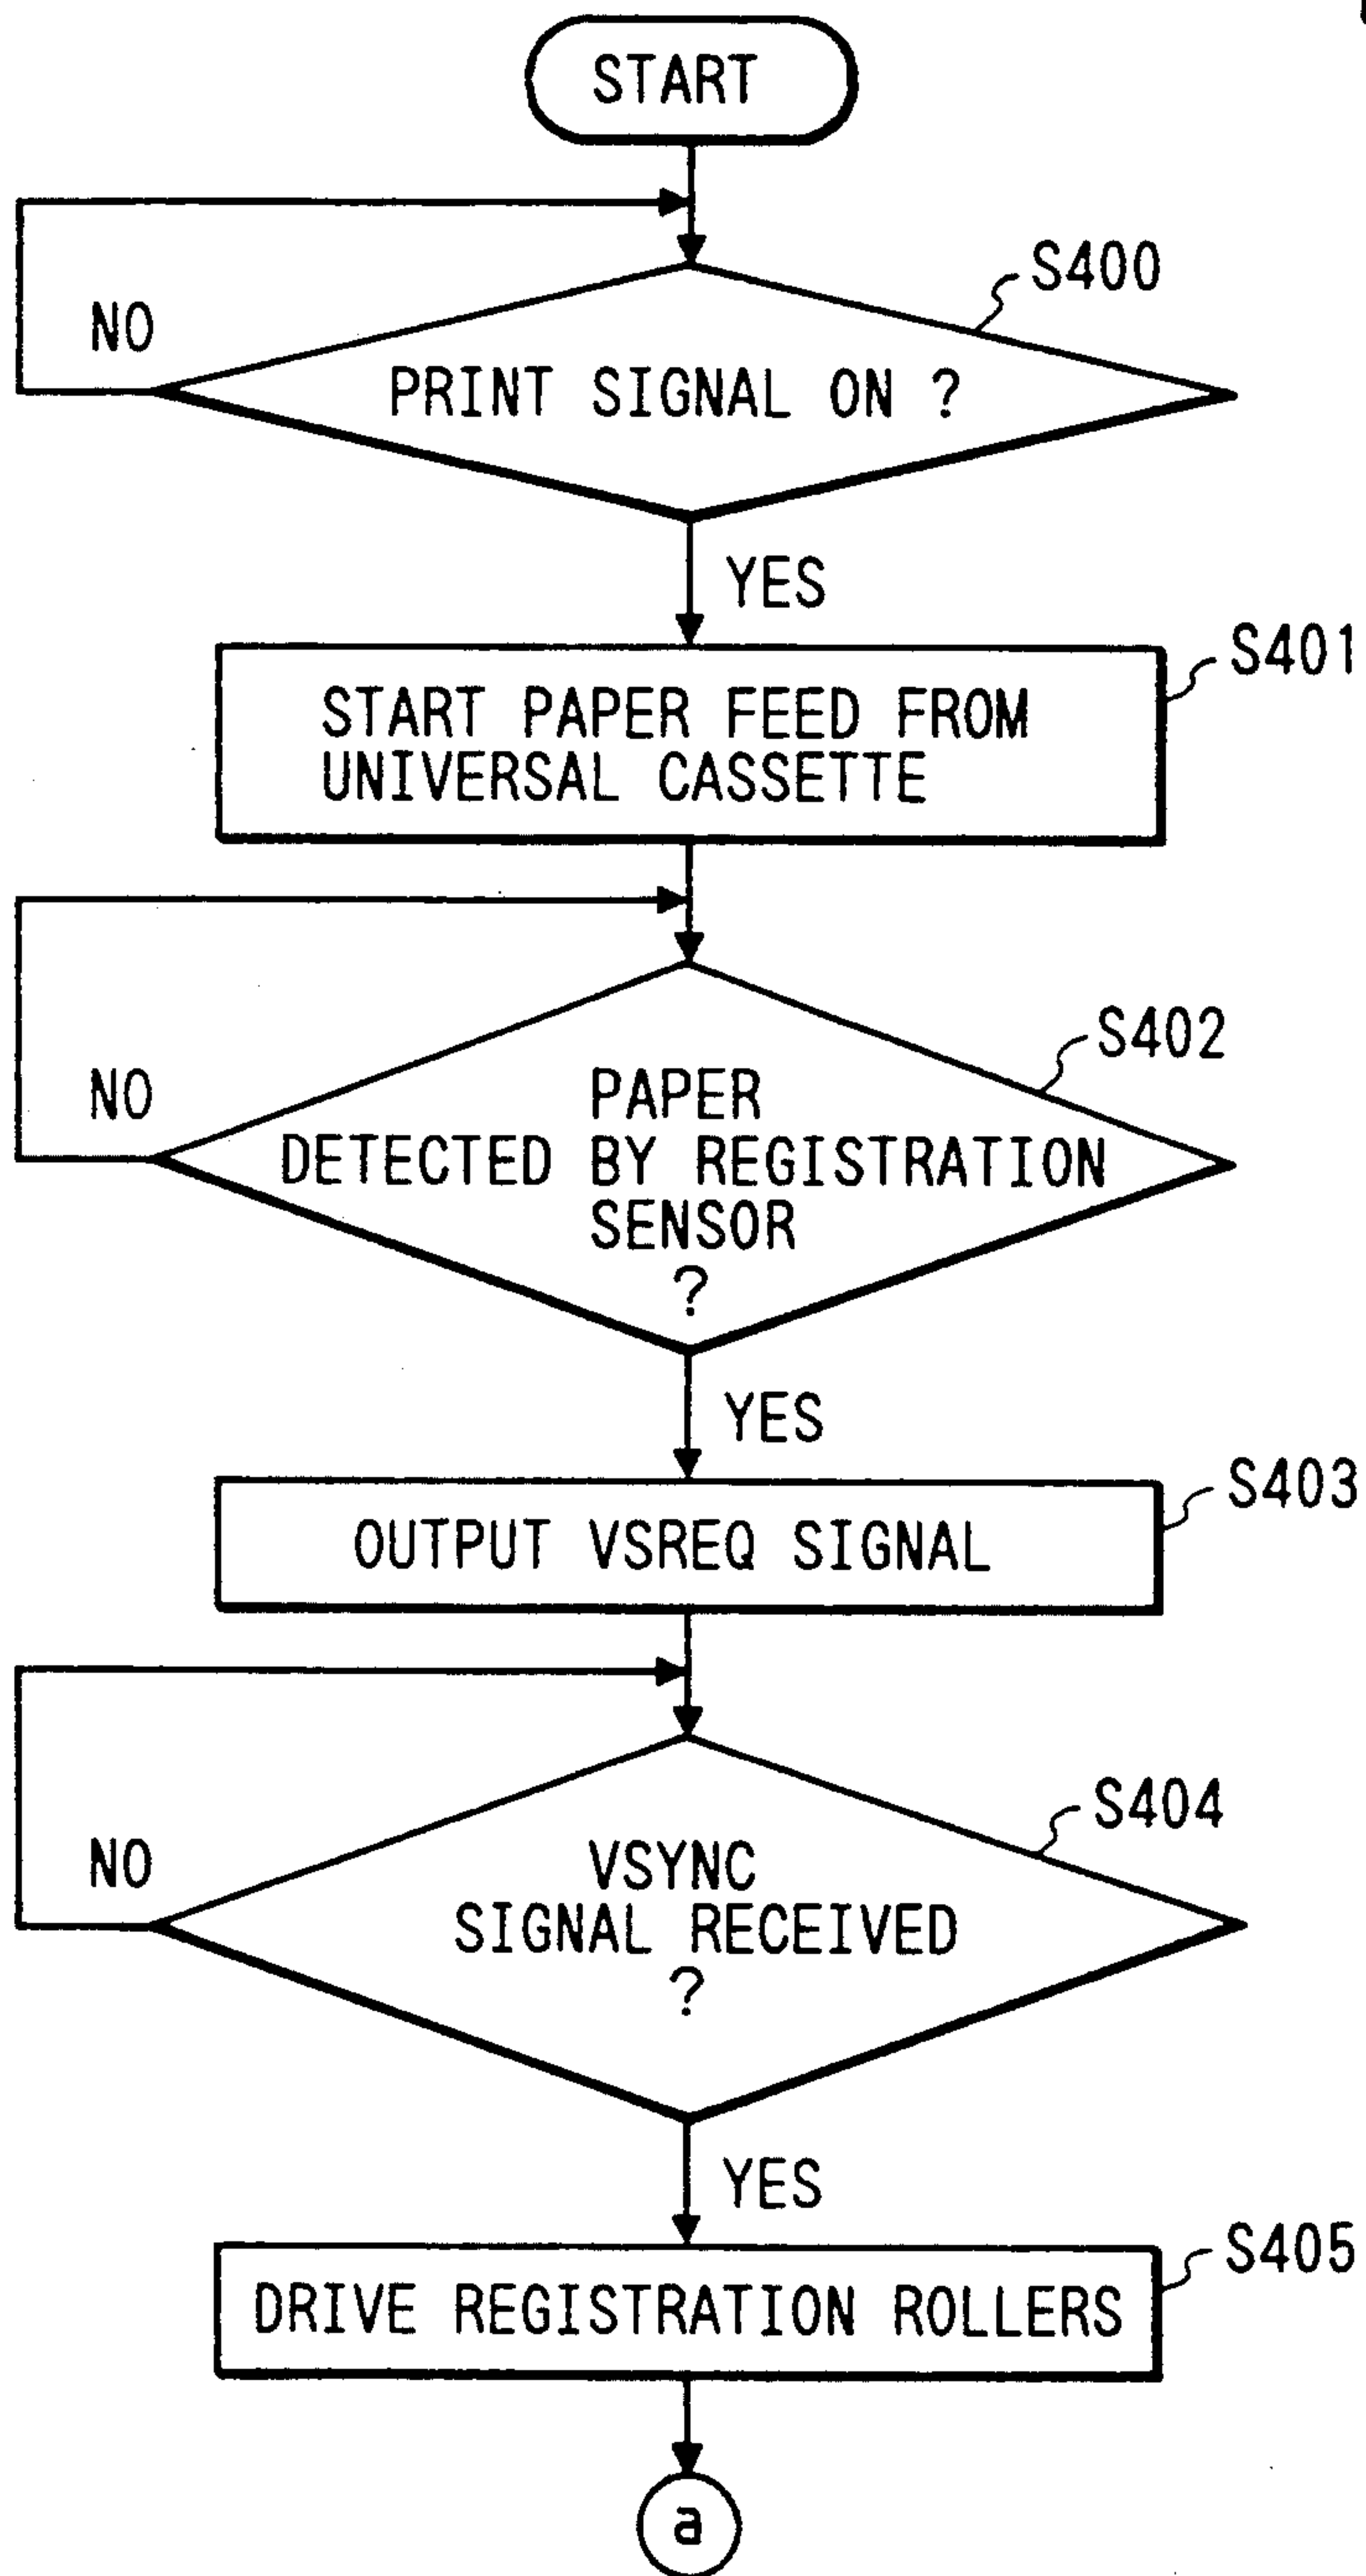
START

S400

NO

PRINT SIGNAL ON ?

YES

S401

START PAPER FEED FROM UNIVERSAL CASSETTE

S402

NO

PAPER DETECTED BY REGISTRATION SENSOR ?

YES

S403

OUTPUT VSREQ SIGNAL

S404

NO

VSYNC SIGNAL RECEIVED ?

YES

S405

DRIVE REGISTRATION ROLLERS

a